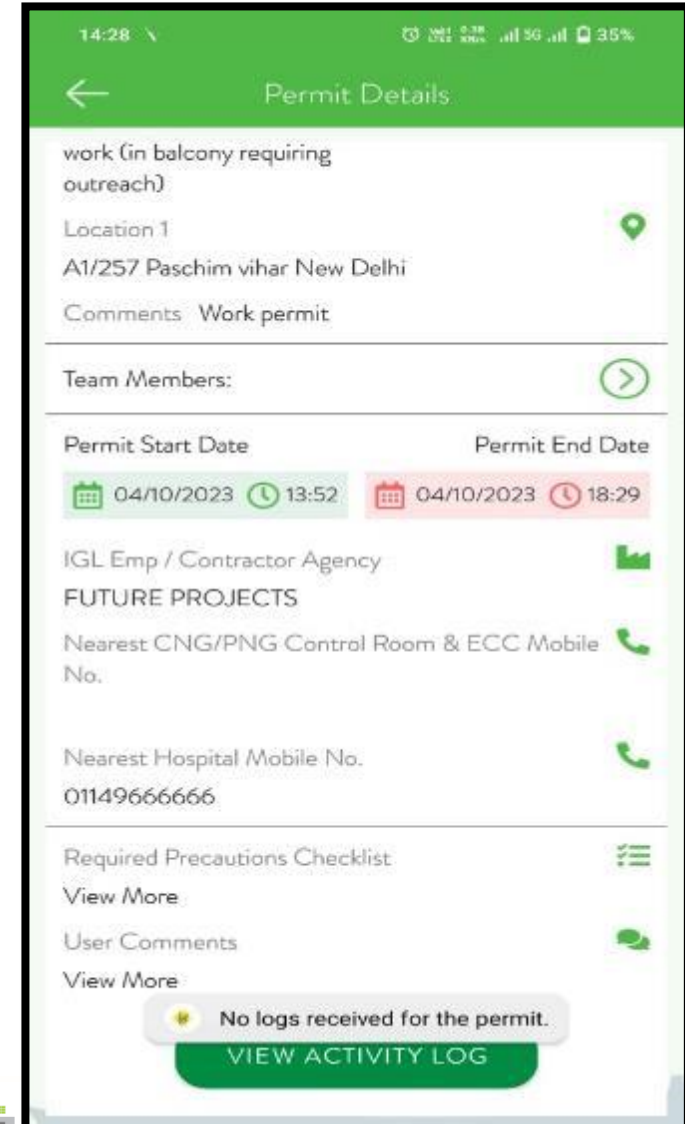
14:28

35%

Permit Details

work (in balcony requiring outreach)

Location 1

A1/257 Paschim vihar New Delhi

Comments Work permit

Team Members:

Permit Start Date

Permit End Date

04/10/2023 13:52

04/10/2023 18:29

IGL Emp / Contractor Agency

FUTURE PROJECTS

Nearest CNG/PNG Control Room & ECC Mobile No.

Nearest Hospital Mobile No.

01149666666

Required Precautions Checklist

View More

User Comments

View More

No logs received for the permit.

VIEW ACTIVITY LOG